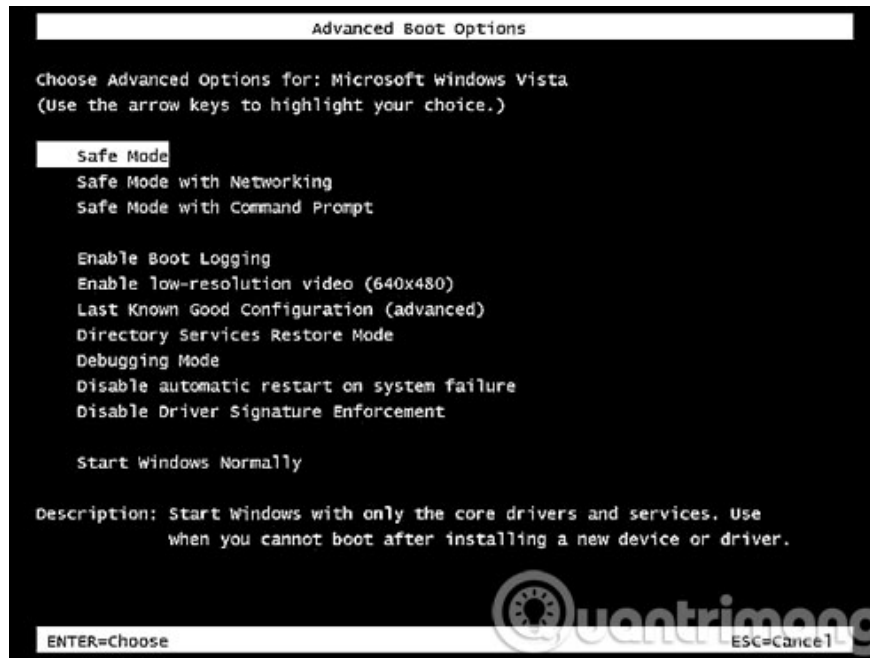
Advanced Boot Options

Choose Advanced Options for: Microsoft Windows Vista
(Use the arrow keys to highlight your choice.)

Safe Mode
Safe Mode with Networking
Safe Mode with Command Prompt

Enable Boot Logging
Enable low-resolution video (640x480)
Last Known Good Configuration (advanced)
Directory Services Restore Mode
Debugging Mode
Disable automatic restart on system failure
Disable Driver Signature Enforcement

Start Windows Normally

Description: Start Windows with only the core drivers and services. Use when you cannot boot after installing a new device or driver.

Quantrimang

ENTER=Choose ESC=Cancel